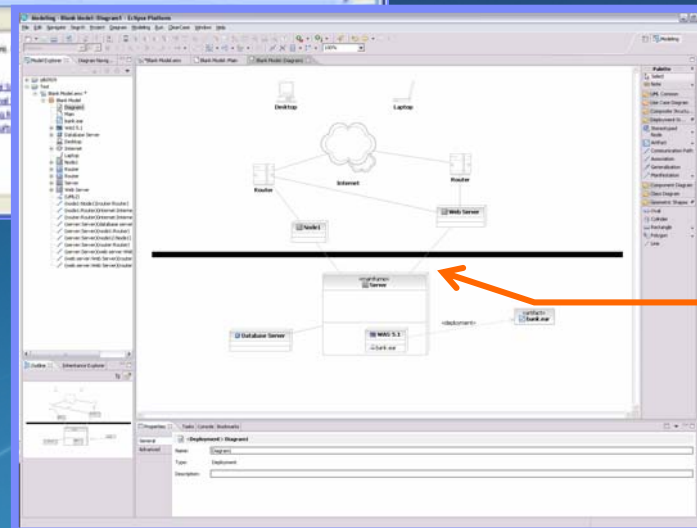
Modeling - Blank Model::Diagram1 - Eclipse Platform

File Edit Navigate Search Project Diagram Modeling Run ClearCase Window Help

Modeling

Model Explorer

Diagram Navig...

*Blank Model.emx

Blank Model::Main

Blank Model::Diagram1

Blank Model

Diagram1

Main

bank.ear

WAS 5.1

Database Server

Desktop

Internet

Laptop

Node1

Router

Router

Server

Web Server

Desktop

Laptop

Internet

Router

Router

Node1

Web Server

«mainframe»
Server

Database Server

WAS 5.1

bank.ear

«deployment»

«artifact»
bank.ear

Palette

Select

Note

UML Common

Use Case Diagram

Composite Structu...

Deployment D...

Stereotyped Node

Node

Artifact

Communication Path

Association

Generalization

Manifestation

Component Diagram

Class Diagram

Geometric Shapes

Oval

Cylinder

Rectangle

Polygon

Line

Outline

Inheritance Explorer

Properties

Tasks

Console

Bookmarks

General

Advanced

<Deployment> Diagram1

Name:

Diagram1

Type:

Deployment

Description: